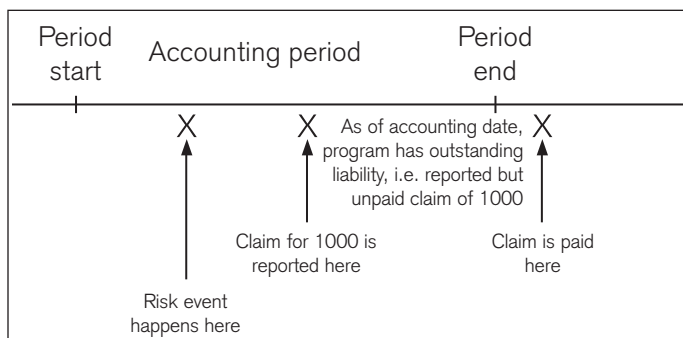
Period start

Accounting period

Period end

X

X

As of accounting date, program has outstanding liability, i.e. reported but unpaid claim of 1000

X

Claim for 1000 is reported here

Claim is paid here

Risk event happens here